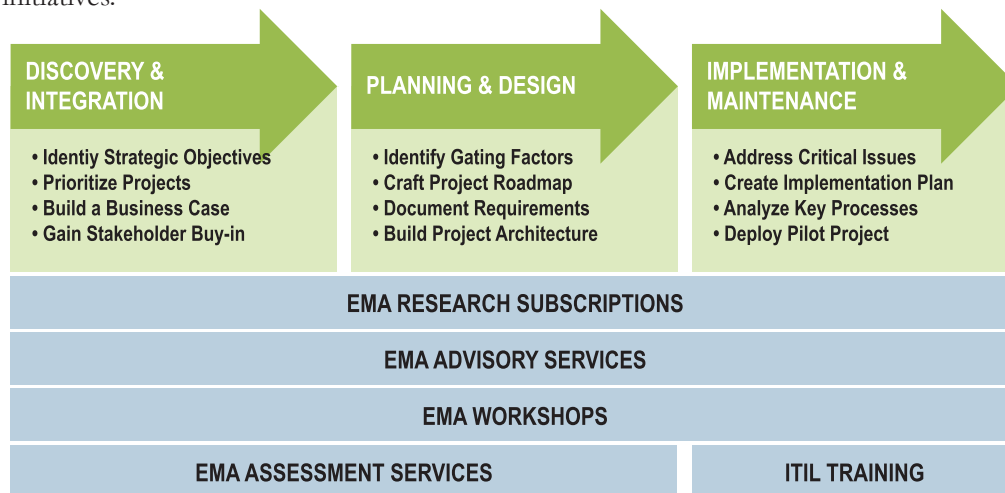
initiatives.

DISCOVERY & INTEGRATION

• Identiy Strategic Objectives
• Prioritize Projects
• Build a Business Case
• Gain Stakeholder Buy-in

PLANNING & DESIGN

• Identify Gating Factors
• Craft Project Roadmap
• Document Requirements
• Build Project Architecture

IMPLEMENTATION & MAINTENANCE

• Address Critical Issues
• Create Implementation Plan
• Analyze Key Processes
• Deploy Pilot Project

EMA RESEARCH SUBSCRIPTIONS

EMA ADVISORY SERVICES

EMA WORKSHOPS

EMA ASSESSMENT SERVICES

ITIL TRAINING